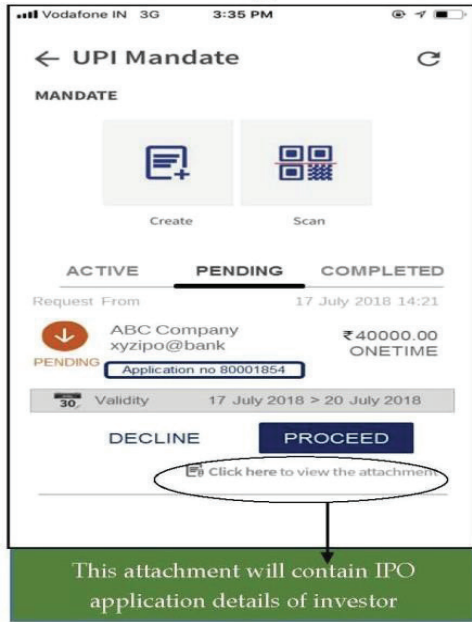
Vodafone IN 3G 3:35 PM

← UPI Mandate

MANDATE

Create

Scan

ACTIVE PENDING COMPLETED

Request From 17 July 2018 14:21

ABC Company
xyzipo@bank
₹40000.00
ONETIME

PENDING

Application no 80001854

30 Validity 17 July 2018 > 20 July 2018

DECLINE PROCEED

Click here to view the attachment

This attachment will contain IPO application details of investor